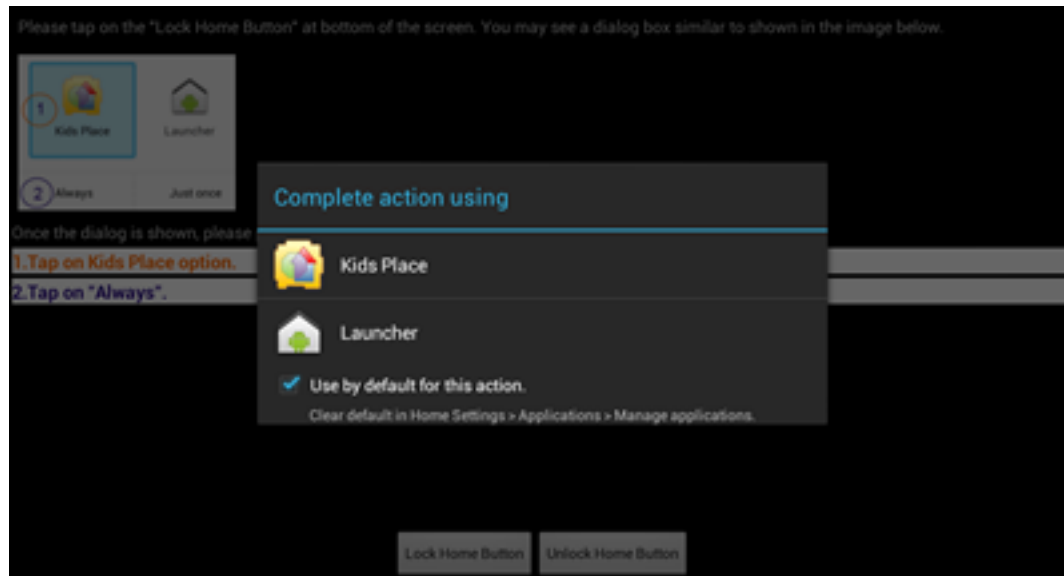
Please tap on the "Lock Home Button" at bottom of the screen. You may see a dialog box similar to shown in the image below.

1
Kids Place
Launcher
2 Always
Just once

Once the dialog is shown, please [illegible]
1.Tap on Kids Place option.
2.Tap on "Always".

Complete action using
Kids Place
Launcher
Use by default for this action.
Clear default in Home Settings > Applications > Manage applications.

Lock Home Button
Unlock Home Button